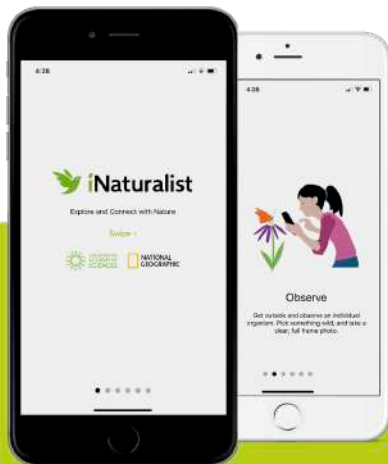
4:28

iNaturalist

Explore and Connect with Nature

Swipe ›

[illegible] SCIENCES

NATIONAL GEOGRAPHIC

4:28

Observe

Get outside and observe an individual organism. Pick something wild, and take a clear, full frame photo.